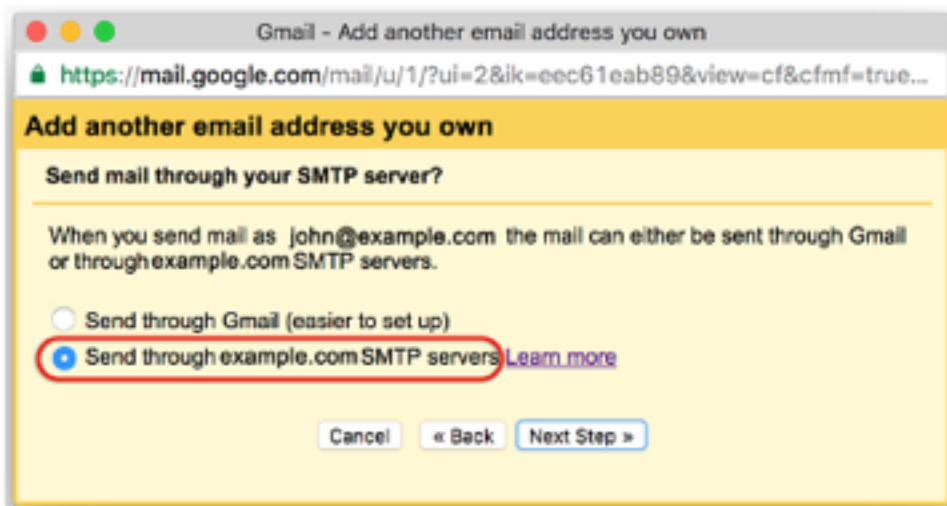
Gmail - Add another email address you own

https://mail.google.com/mail/u/1/?ui=2&ik=eec61eab89&view=cf&cfmf=true...

Add another email address you own

Send mail through your SMTP server?

When you send mail as john@example.com the mail can either be sent through Gmail or through example.com SMTP servers.

Send through Gmail (easier to set up)

Send through example.com SMTP servers Learn more

Cancel « Back Next Step »